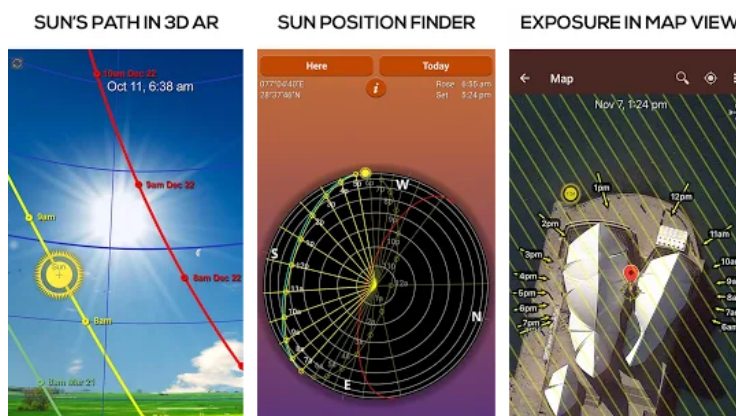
SUN'S PATH IN 3D AR

11am Dec 22

Oct 11, 6:38 am

9am Dec 22

9am

Sun

8am Dec 22

8am

8am Mar 21

SUN POSITION FINDER

Here

Today

077°04'40"E
28°37'48"N

Rose 6:35 am
Set 5:24 pm

W

S

N

E

EXPOSURE IN MAP VIEW

Map

Nov 7, 1:24 pm

1pm

12pm

2pm

11am

3pm

10am

4pm

5pm

6pm

7pm